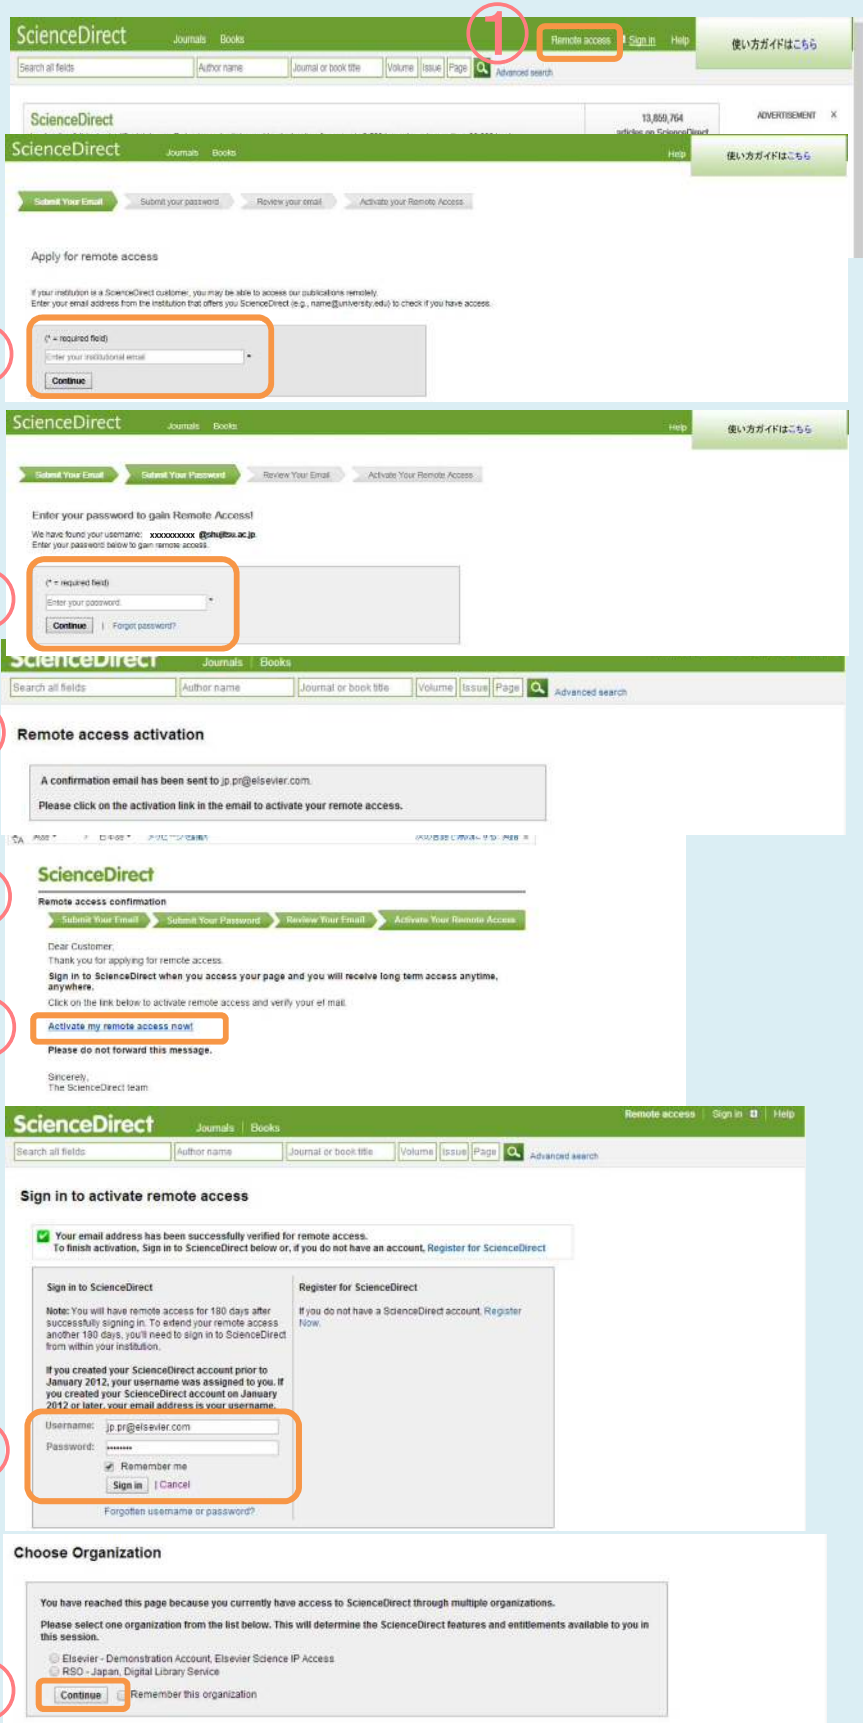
ScienceDirect Journals Books ① Remote access | Sign in Help 使い方ガイドはこちら

Search all fields Author name Journal or book title Volume Issue Page Advanced search

ScienceDirect 13,859,764 articles on ScienceDirect ADVERTISEMENT X

ScienceDirect Journals Books Help 使い方ガイドはこちら

Submit Your Email Submit your password Review your email Activate your Remote Access

Apply for remote access

If your institution is a ScienceDirect customer, you may be able to access our publications remotely. Enter your email address from the institution that offers you ScienceDirect (e.g., name@university.edu) to check if you have access.

(* = required field)
Enter your institutional email *
Continue

ScienceDirect Journals Books Help 使い方ガイドはこちら

Submit Your Email Submit Your Password Review Your Email Activate Your Remote Access

Enter your password to gain Remote Access!

We have found your username: xxxxxxxxxx @shujitsu.ac.jp
Enter your password below to gain remote access.

(* = required field)
Enter your password *
Continue | Forgot password?

ScienceDirect Journals | Books

Search all fields Author name Journal or book title Volume Issue Page Advanced search

Remote access activation

A confirmation email has been sent to jp.pr@elsevier.com.
Please click on the activation link in the email to activate your remote access.

ScienceDirect

Remote access confirmation

Submit Your Email Submit Your Password Review Your Email Activate Your Remote Access

Dear Customer,
Thank you for applying for remote access.
Sign in to ScienceDirect when you access your page and you will receive long term access anytime, anywhere.
Click on the link below to activate remote access and verify your e-mail.

Activate my remote access now!

Please do not forward this message.

Sincerely,
The ScienceDirect team

ScienceDirect Journals | Books Remote access | Sign in | Help

Search all fields Author name Journal or book title Volume Issue Page Advanced search

Sign in to activate remote access

Your email address has been successfully verified for remote access.
To finish activation, Sign in to ScienceDirect below or, if you do not have an account, Register for ScienceDirect

Sign in to ScienceDirect

Note: You will have remote access for 180 days after successfully signing in. To extend your remote access another 180 days, you'll need to sign in to ScienceDirect from within your institution.

If you created your ScienceDirect account prior to January 2012, your username was assigned to you. If you created your ScienceDirect account on January 2012 or later, your email address is your username.

Username: jp.pr@elsevier.com
Password: ••••••••
Remember me
Sign in | Cancel
Forgotten username or password?

Register for ScienceDirect

If you do not have a ScienceDirect account, Register Now.

Choose Organization

You have reached this page because you currently have access to ScienceDirect through multiple organizations.

Please select one organization from the list below. This will determine the ScienceDirect features and entitlements available to you in this session.

Elsevier - Demonstration Account, Elsevier Science IP Access
RSO - Japan, Digital Library Service
Continue Remember this organization